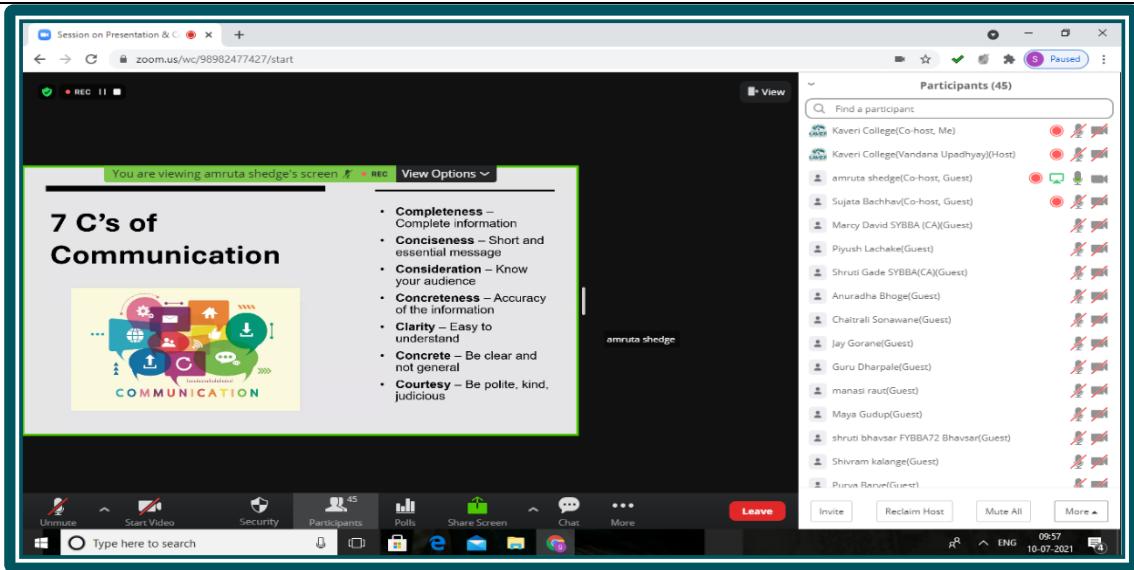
Session on Presentation & C
zoom.us/wc/98982477427/start
Paused
REC
View
You are viewing amruta shedge's screen REC View Options
7 C's of Communication
COMMUNICATION
• Completeness – Complete information
• Conciseness – Short and essential message
• Consideration – Know your audience
• Concreteness – Accuracy of the information
• Clarity – Easy to understand
• Concrete – Be clear and not general
• Courtesy – Be polite, kind, judicious
amruta shedge
Participants (45)
Find a participant
Kaveri College(Co-host, Me)
Kaveri College(Vandana Upadhyay)(Host)
amruta shedge(Co-host, Guest)
Sujata Bachhav(Co-host, Guest)
Marcy David SYBBA (CA)(Guest)
Piyush Lachake(Guest)
Shruti Gade SYBBA(CA)(Guest)
Anuradha Bhoge(Guest)
Chaitrali Sonawane(Guest)
Jay Gorane(Guest)
Guru Dharpale(Guest)
manasi raut(Guest)
Maya Gudup(Guest)
shruti bhavsar FYBBA72 Bhavsar(Guest)
Shivram kalange(Guest)
Purva Barve(Guest)
Unmute
Start Video
Security
45
Participants
Polls
Share Screen
Chat
More
Leave
Invite
Reclaim Host
Mute All
More
Type here to search
ENG
09:57
10-07-2021